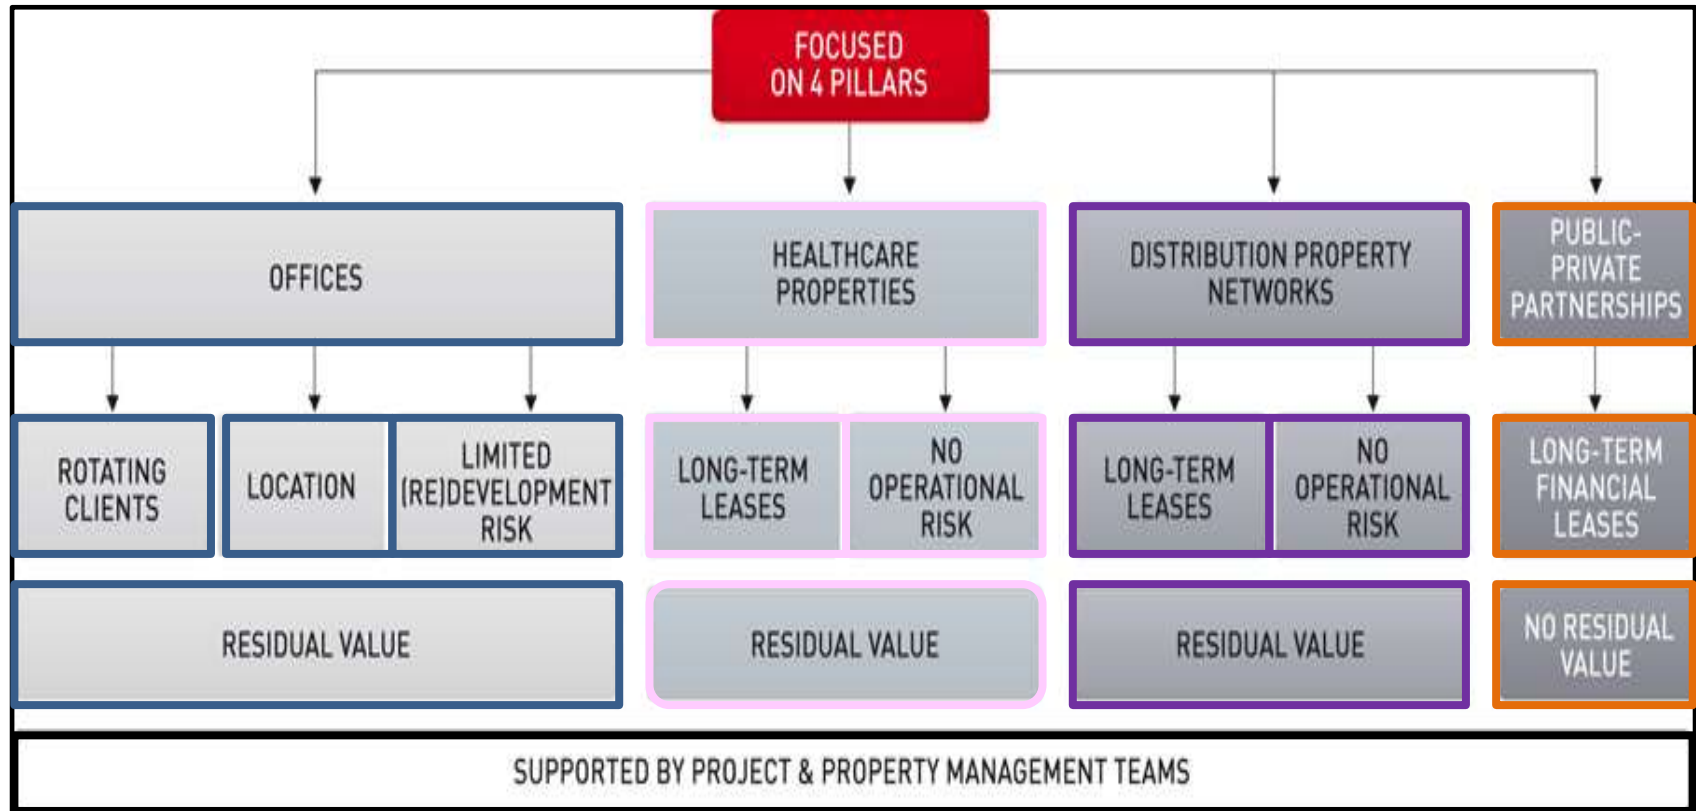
FOCUSED ON 4 PILLARS

OFFICES

HEALTHCARE PROPERTIES

DISTRIBUTION PROPERTY NETWORKS

PUBLIC-PRIVATE PARTNERSHIPS

ROTATING CLIENTS

LOCATION

LIMITED (RE)DEVELOPMENT RISK

LONG-TERM LEASES

NO OPERATIONAL RISK

LONG-TERM LEASES

NO OPERATIONAL RISK

LONG-TERM FINANCIAL LEASES

RESIDUAL VALUE

RESIDUAL VALUE

RESIDUAL VALUE

NO RESIDUAL VALUE

SUPPORTED BY PROJECT & PROPERTY MANAGEMENT TEAMS